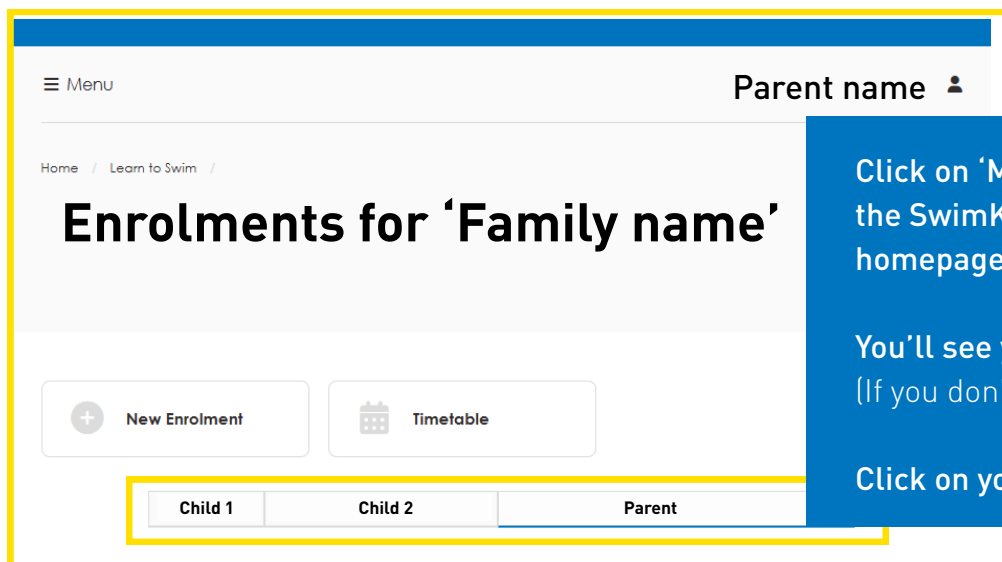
☰ Menu

Parent name

Home / Learn to Swim /

Enrolments for ‘Family name’

New Enrolment

Timetable

| Child 1 | Child 2 | Parent |
|---|---|---|

Click on ‘M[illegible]
the SwimK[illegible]
homepage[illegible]

You’ll see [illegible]
(If you don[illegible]

Click on yo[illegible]